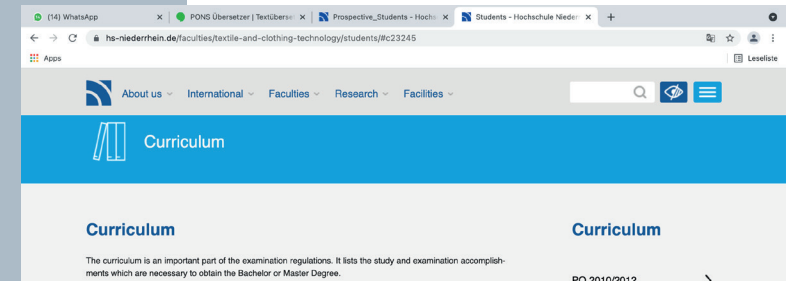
(14) WhatsApp
PONS Übersetzer | Textübers
Prospective_Students - Hochs
Students - Hochschule Nieder

hs-niederrhein.de/faculties/textile-and-clothing-technology/students/#c23245

Apps
Leseliste

About us International Faculties Research Facilities

Curriculum

Curriculum

The curriculum is an important part of the examination regulations. It lists the study and examination accomplishments which are necessary to obtain the Bachelor or Master Degree.

Curriculum

PO 2010/2013